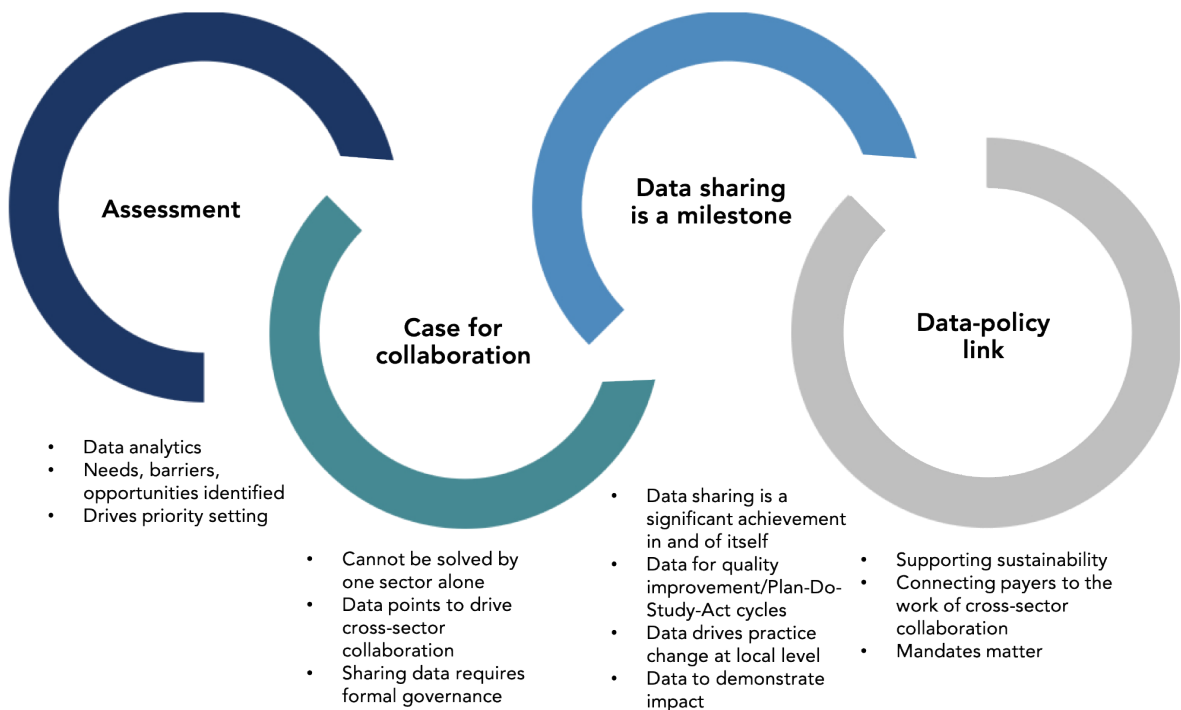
Assessment

- Data analytics
- Needs, barriers, opportunities identified
- Drives priority setting

Case for collaboration

- Cannot be solved by one sector alone
- Data points to drive cross-sector collaboration
- Sharing data requires formal governance

Data sharing is a milestone

- Data sharing is a significant achievement in and of itself
- Data for quality improvement/Plan-Do-Study-Act cycles
- Data drives practice change at local level
- Data to demonstrate impact

Data-policy link

- Supporting sustainability
- Connecting payers to the work of cross-sector collaboration
- Mandates matter